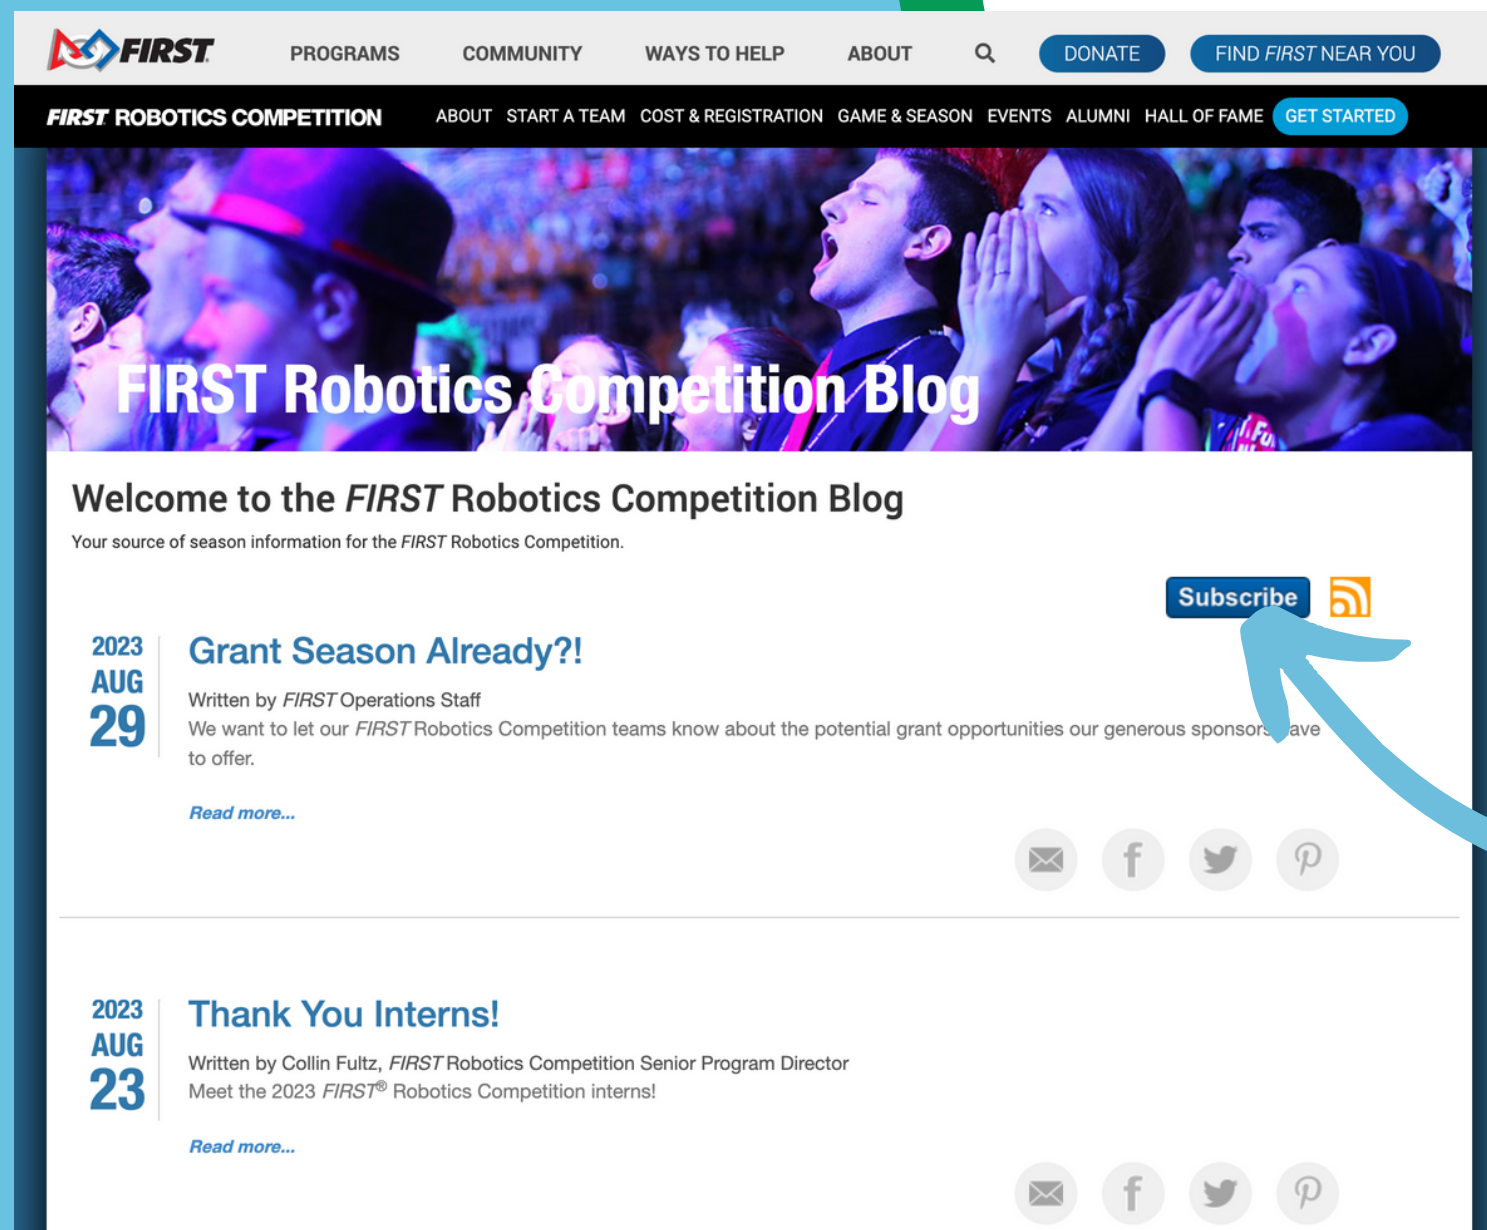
FIRST PROGRAMS COMMUNITY WAYS TO HELP ABOUT DONATE FIND FIRST NEAR YOU

FIRST ROBOTICS COMPETITION ABOUT START A TEAM COST & REGISTRATION GAME & SEASON EVENTS ALUMNI HALL OF FAME GET STARTED

FIRST Robotics Competition Blog

Welcome to the FIRST Robotics Competition Blog

Your source of season information for the FIRST Robotics Competition.

Subscribe

2023
AUG
29

Grant Season Already?!

Written by FIRST Operations Staff

We want to let our FIRST Robotics Competition teams know about the potential grant opportunities our generous sponsors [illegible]ave to offer.

Read more...

2023
AUG
23

Thank You Interns!

Written by Collin Fultz, FIRST Robotics Competition Senior Program Director

Meet the 2023 FIRST® Robotics Competition interns!

Read more...